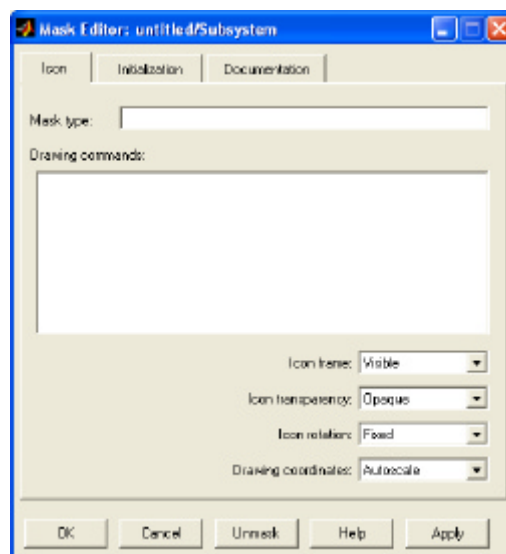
Mask Editor: untitled/Subsystem

Icon | Initialization | Documentation

Mask type:

Drawing commands:

Icon frame: Visible

Icon transparency: Opaque

Icon rotation: Fixed

Drawing coordinates: Autoscale

OK | Cancel | Unmask | Help | Apply